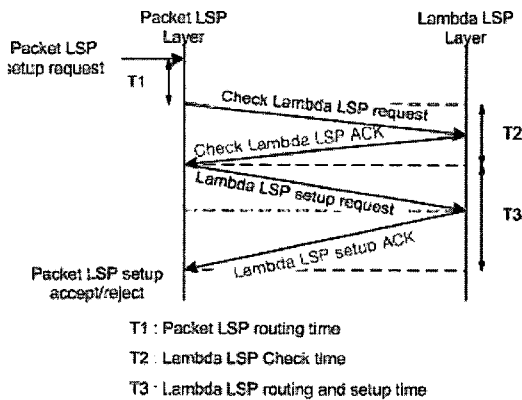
Packet LSP Layer

Lambda LSP Layer

Packet LSP setup request

T1

Check Lambda LSP request

Check Lambda LSP ACK

T2

Lambda LSP setup request

T3

Lambda LSP setup ACK

Packet LSP setup accept/reject

T1 : Packet LSP routing time

T2 : Lambda LSP Check time

T3 : Lambda LSP routing and setup time